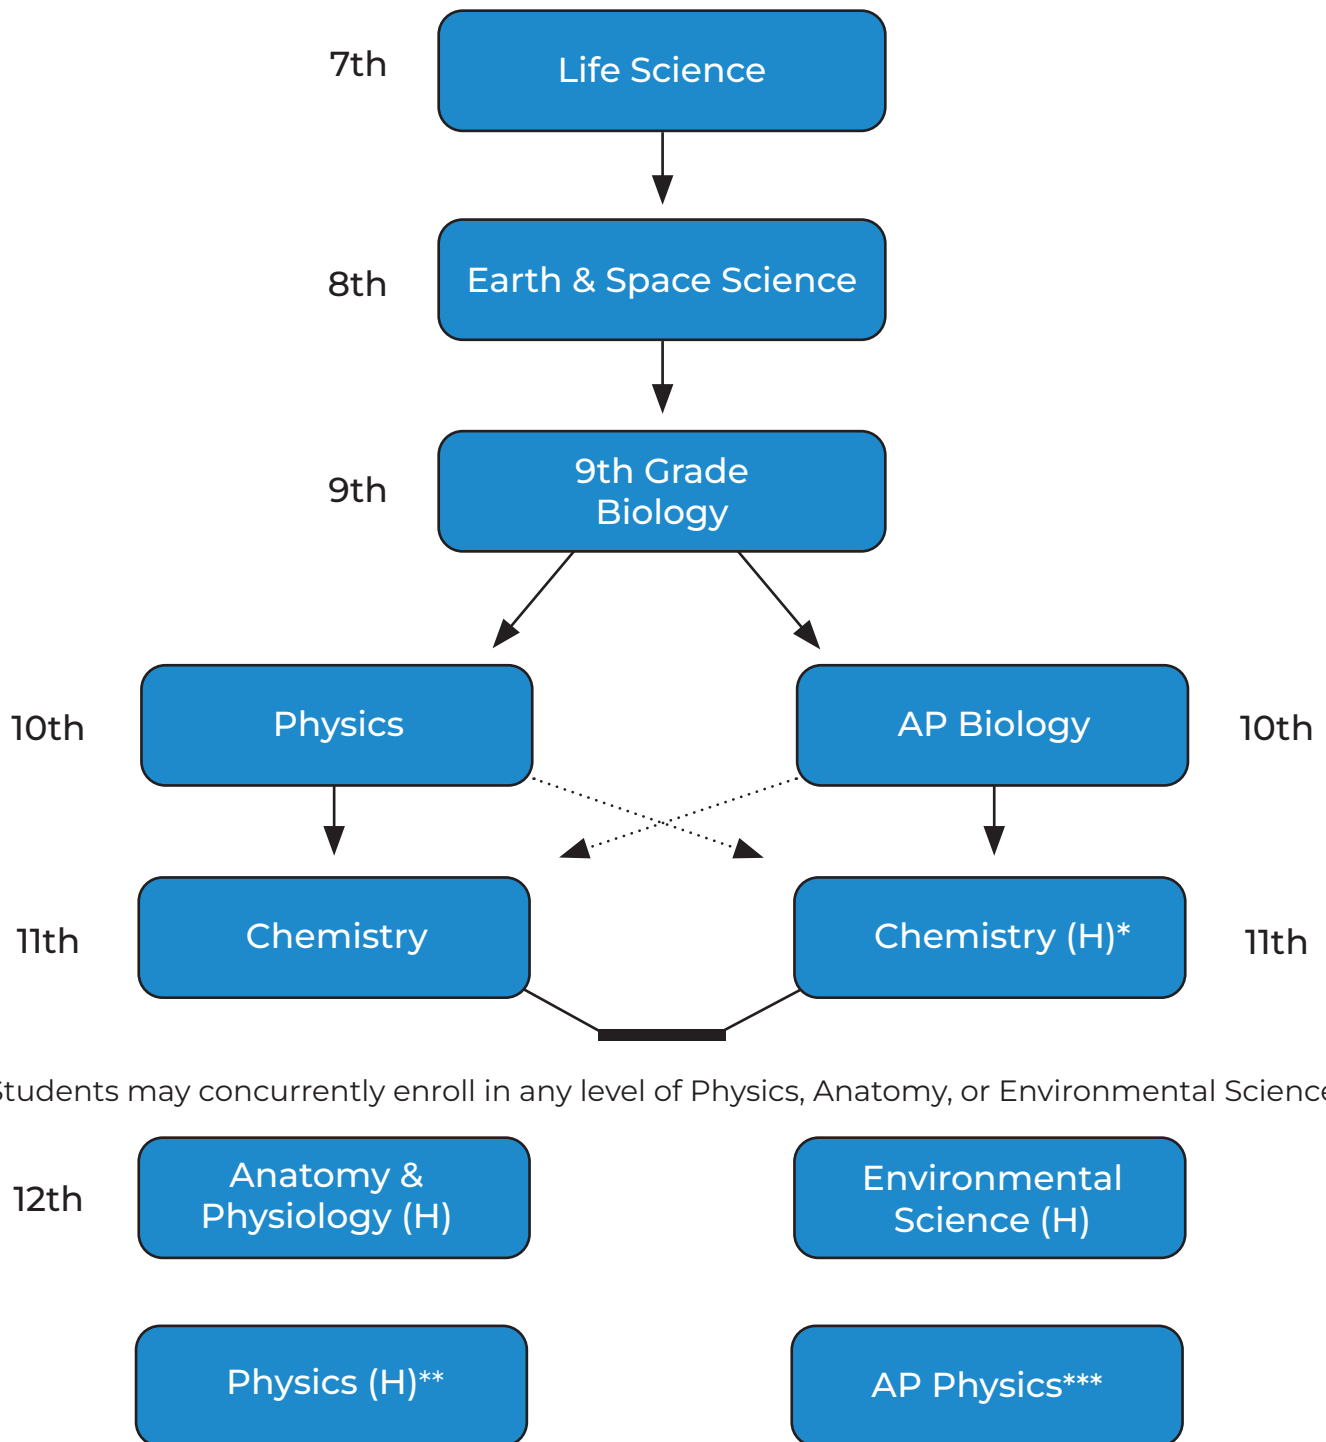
7th
Life Science

8th
Earth & Space Science

9th
9th Grade Biology

10th
Physics

AP Biology
10th

11th
Chemistry

Chemistry (H)*
11th

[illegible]tudents may concurrently enroll in any level of Physics, Anatomy, or Environmental Scienc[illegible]

12th
Anatomy & Physiology (H)

Environmental Science (H)

Physics (H)**

AP Physics***